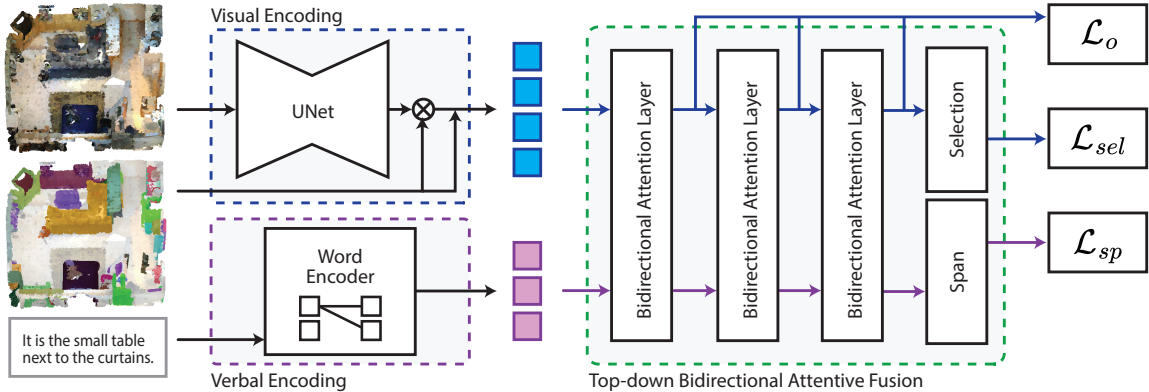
Visual Encoding

UNet

$\otimes$

Word Encoder

Verbal Encoding

It is the small table next to the curtains.

Bidirectional Attention Layer

Bidirectional Attention Layer

Bidirectional Attention Layer

Selection

Span

Top-down Bidirectional Attentive Fusion

$\mathcal{L}_o$

$\mathcal{L}_{sel}$

$\mathcal{L}_{sp}$